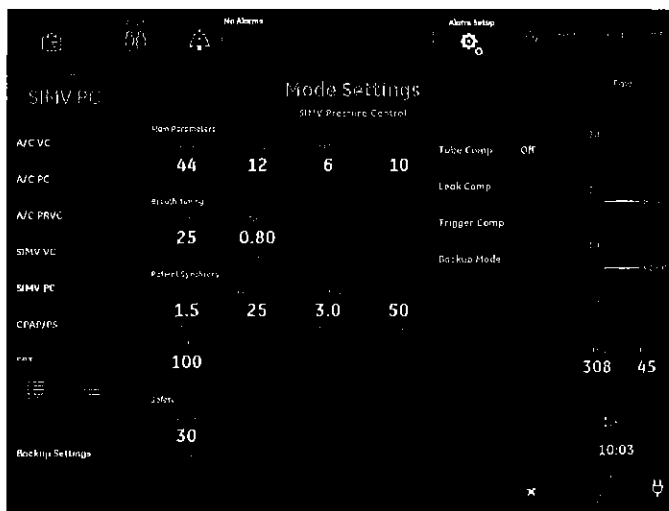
50

No Alarms

Alarm Setup

SIMV PC

Mode Settings

SIMV Pressure Control

A/C VC

A/C PC

A/C PRVC

SIMV VC

SIMV PC

CPAP/PS

Main Parameters

44

12

6

10

Breath Timing

25

0.80

Patient Synchrony

1.5

25

3.0

50

100

Safety

30

Backup Settings

Tube Comp

Off

Leak Comp

Trigger Comp

Backup Mode

308

45

10:03